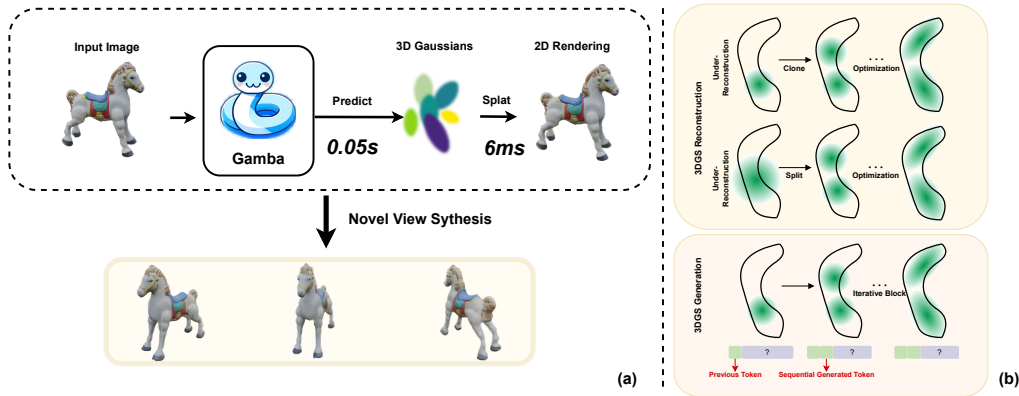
Input Image

Gamba

Predict

0.05s

3D Gaussians

Splat

6ms

2D Rendering

Novel View Sythesis

(a)

3DGS Reconstruction

Under-Reconstruction

Clone

...

Optimization

Under-Reconstruction

Split

...

Optimization

3DGS Generation

...

Iterative Block

?

?

?

Previous Token

Sequential Generated Token

(b)